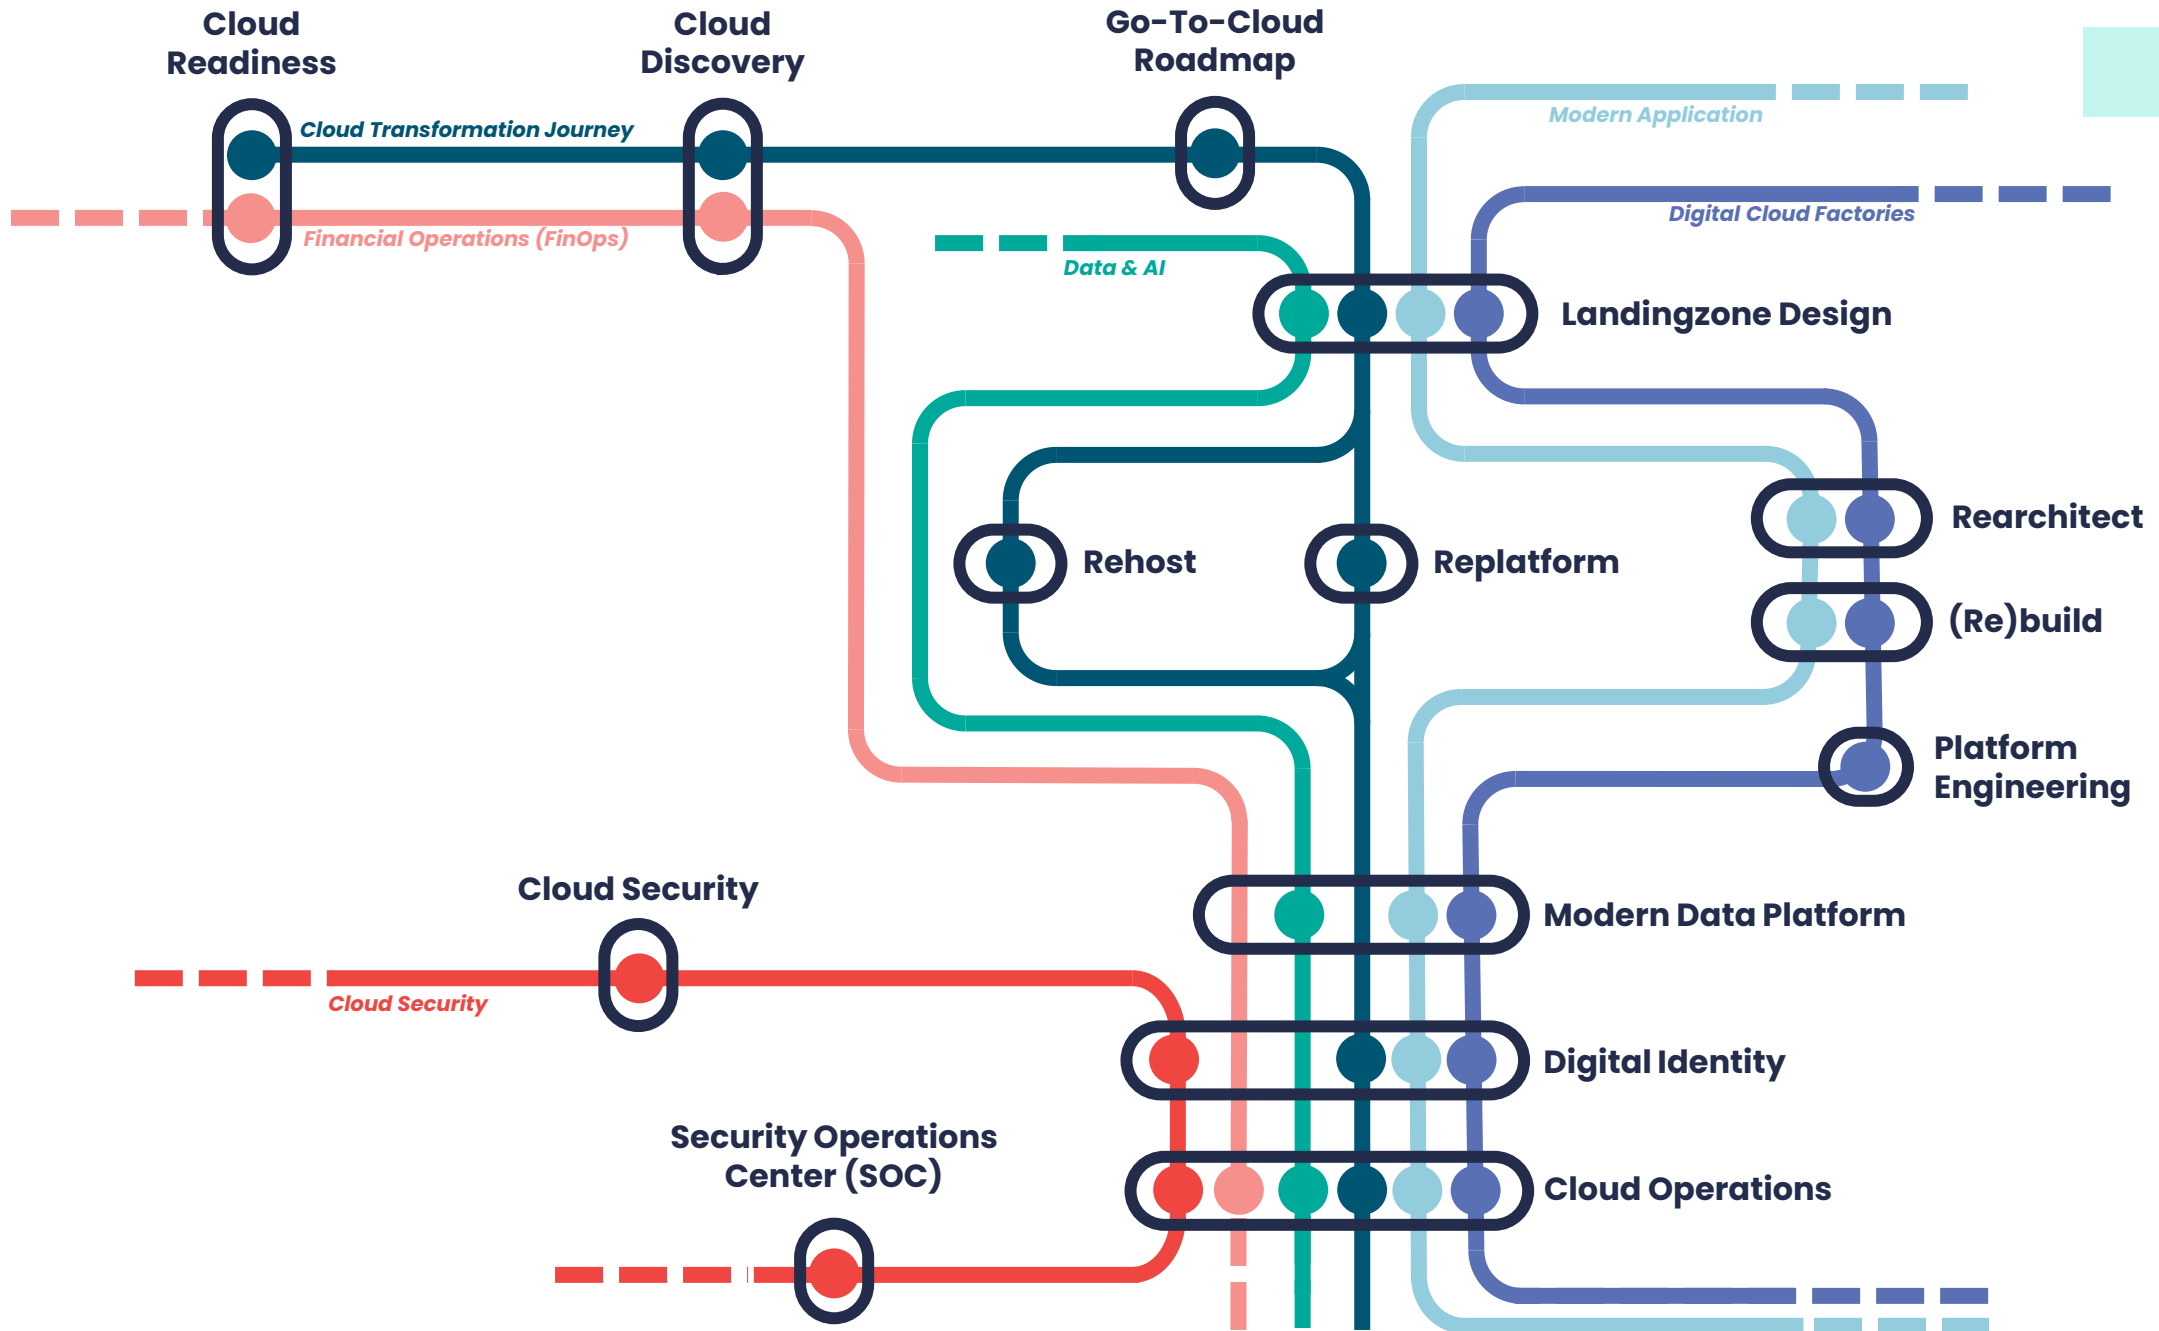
Cloud Readiness

Cloud Discovery

Go-To-Cloud Roadmap

Cloud Transformation Journey

Financial Operations (FinOps)

Modern Application

Digital Cloud Factories

Data & AI

Landingzone Design

Rehost

Replatform

Rearchitect

(Re)build

Platform Engineering

Cloud Security

Cloud Security

Modern Data Platform

Digital Identity

Security Operations Center (SOC)

Cloud Operations